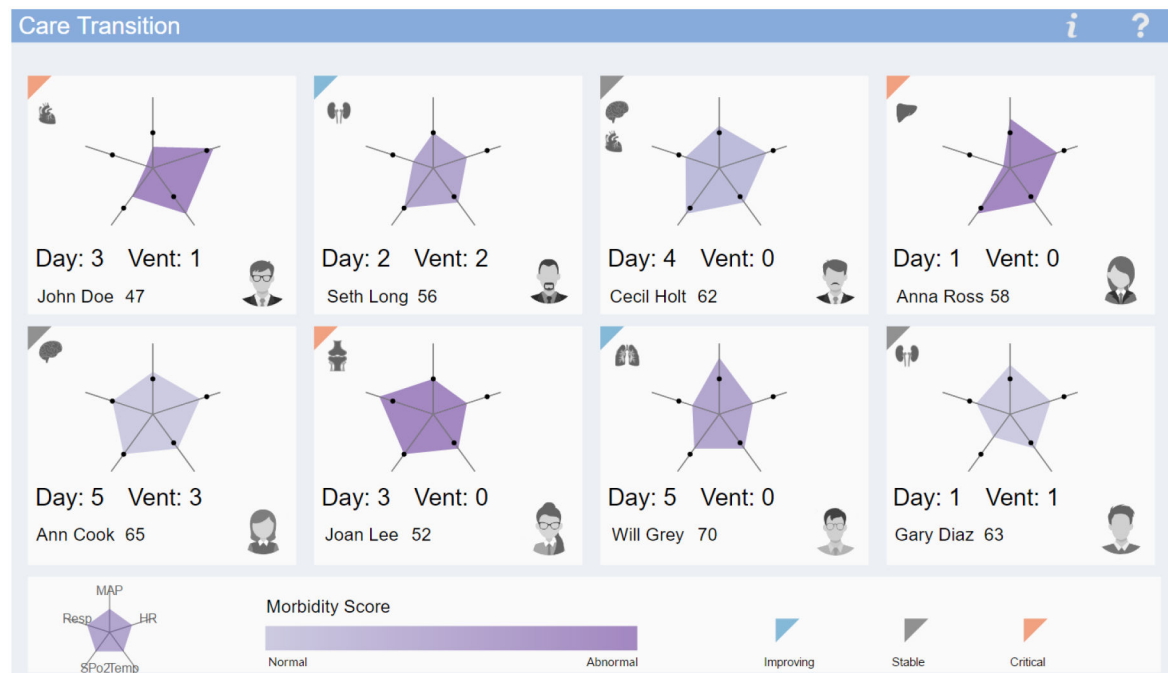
Care Transition

Day: 3 Vent: 1
John Doe 47

Day: 2 Vent: 2
Seth Long 56

Day: 4 Vent: 0
Cecil Holt 62

Day: 1 Vent: 0
Anna Ross 58

Day: 5 Vent: 3
Ann Cook 65

Day: 3 Vent: 0
Joan Lee 52

Day: 5 Vent: 0
Will Grey 70

Day: 1 Vent: 1
Gary Diaz 63

MAP
Resp
HR
SPo2
Temp

Morbidity Score
Normal
Abnormal

Improving
Stable
Critical